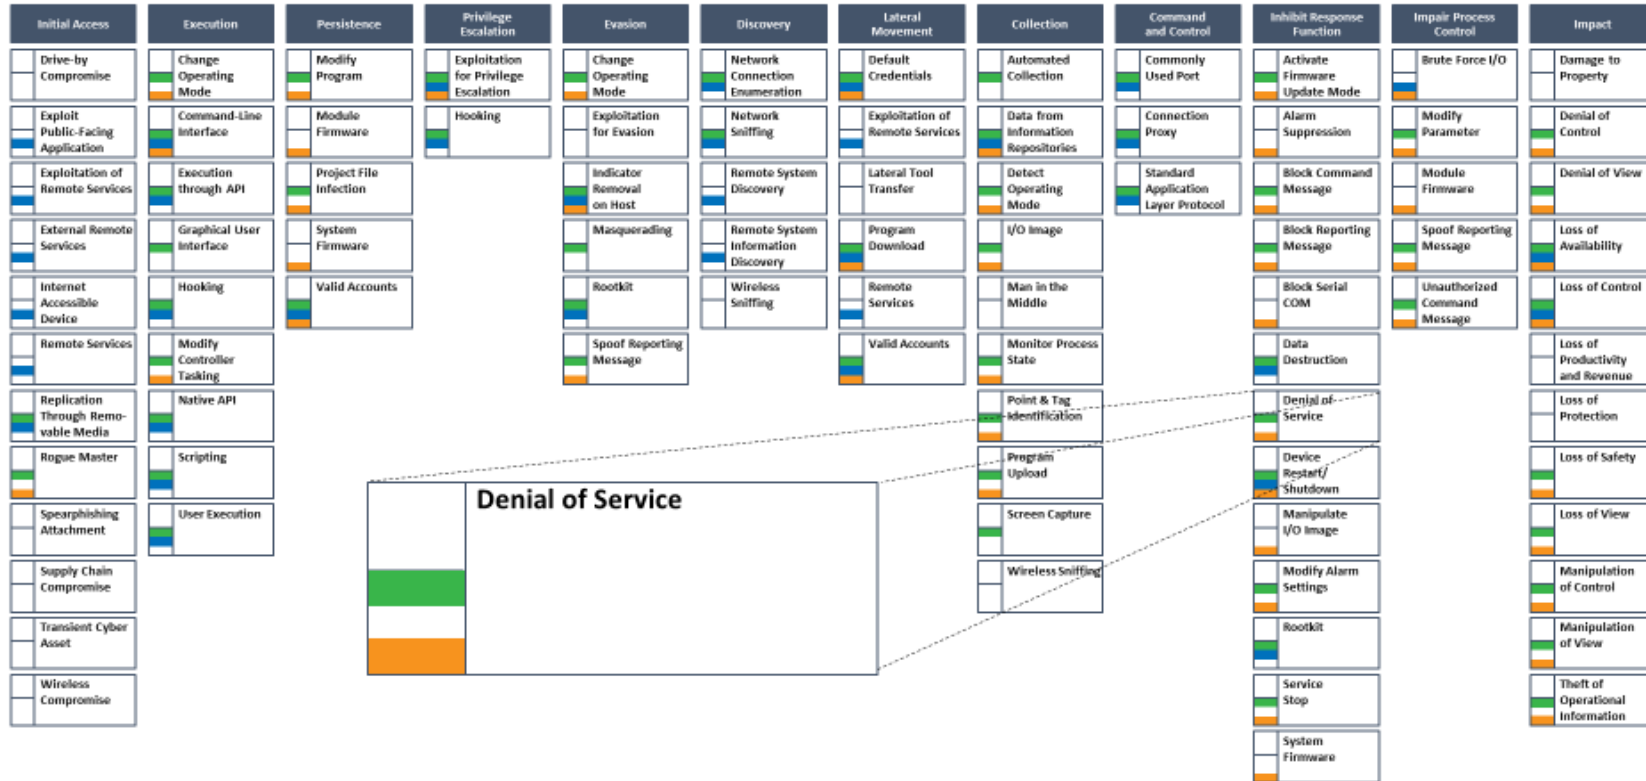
| Initial Access | Execution | Persistence | Privilege Escalation | Evasion | Discovery | Lateral Movement | Collection | Command and Control | Inhibit Response Function | Impair Process Control | Impact |
|---|---|---|---|---|---|---|---|---|---|---|---|
| Drive-by Compromise | Change Operating Mode | Modify Program | Exploitation for Privilege Escalation | Change Operating Mode | Network Connection Enumeration | Default Credentials | Automated Collection | Commonly Used Port | Activate Firmware Update Mode | Brute Force I/O | Damage to Property |
| Exploit Public-Facing Application | Command-Line Interface | Module Firmware | Hooking | Exploitation for Evasion | Network Sniffing | Exploitation of Remote Services | Data from Information Repositories | Connection Proxy | Alarm Suppression | Modify Parameter | Denial of Control |
| Exploitation of Remote Services | Execution through API | Project File Infection | | Indicator Removal on Host | Remote System Discovery | Lateral Tool Transfer | Detect Operating Mode | Standard Application Layer Protocol | Block Command Message | Module Firmware | Denial of View |
| External Remote Services | Graphical User Interface | System Firmware | | Masquerading | Remote System Information Discovery | Program Download | I/O Image | | Block Reporting Message | Spoof Reporting Message | Loss of Availability |
| Internet Accessible Device | Hooking | Valid Accounts | | Rootkit | Wireless Sniffing | Remote Services | Man in the Middle | | Block Serial COM | Unauthorized Command Message | Loss of Control |
| Remote Services | Modify Controller Tasking | | | Spoof Reporting Message | | Valid Accounts | Monitor Process State | | Data Destruction | | Loss of Productivity and Revenue |
| Replication Through Removable Media | Native API | | | | | | Point & Tag Identification | | Denial of Service | | Loss of Protection |
| Rogue Master | Scripting | | | | | | Program Upload | | Device Restart/ Shutdown | | Loss of Safety |
| Spearphishing Attachment | User Execution | | | | | | Screen Capture | | Manipulate I/O Image | | Loss of View |
| Supply Chain Compromise | | | | | | | Wireless Sniffing | | Modify Alarm Settings | | Manipulation of Control |
| Transient Cyber Asset | | | | | | | | | Rootkit | | Manipulation of View |
| Wireless Compromise | | | | | | | | | Service Stop | | Theft of Operational Information |
| | | | | | | | | | System Firmware | | |

Denial of Service